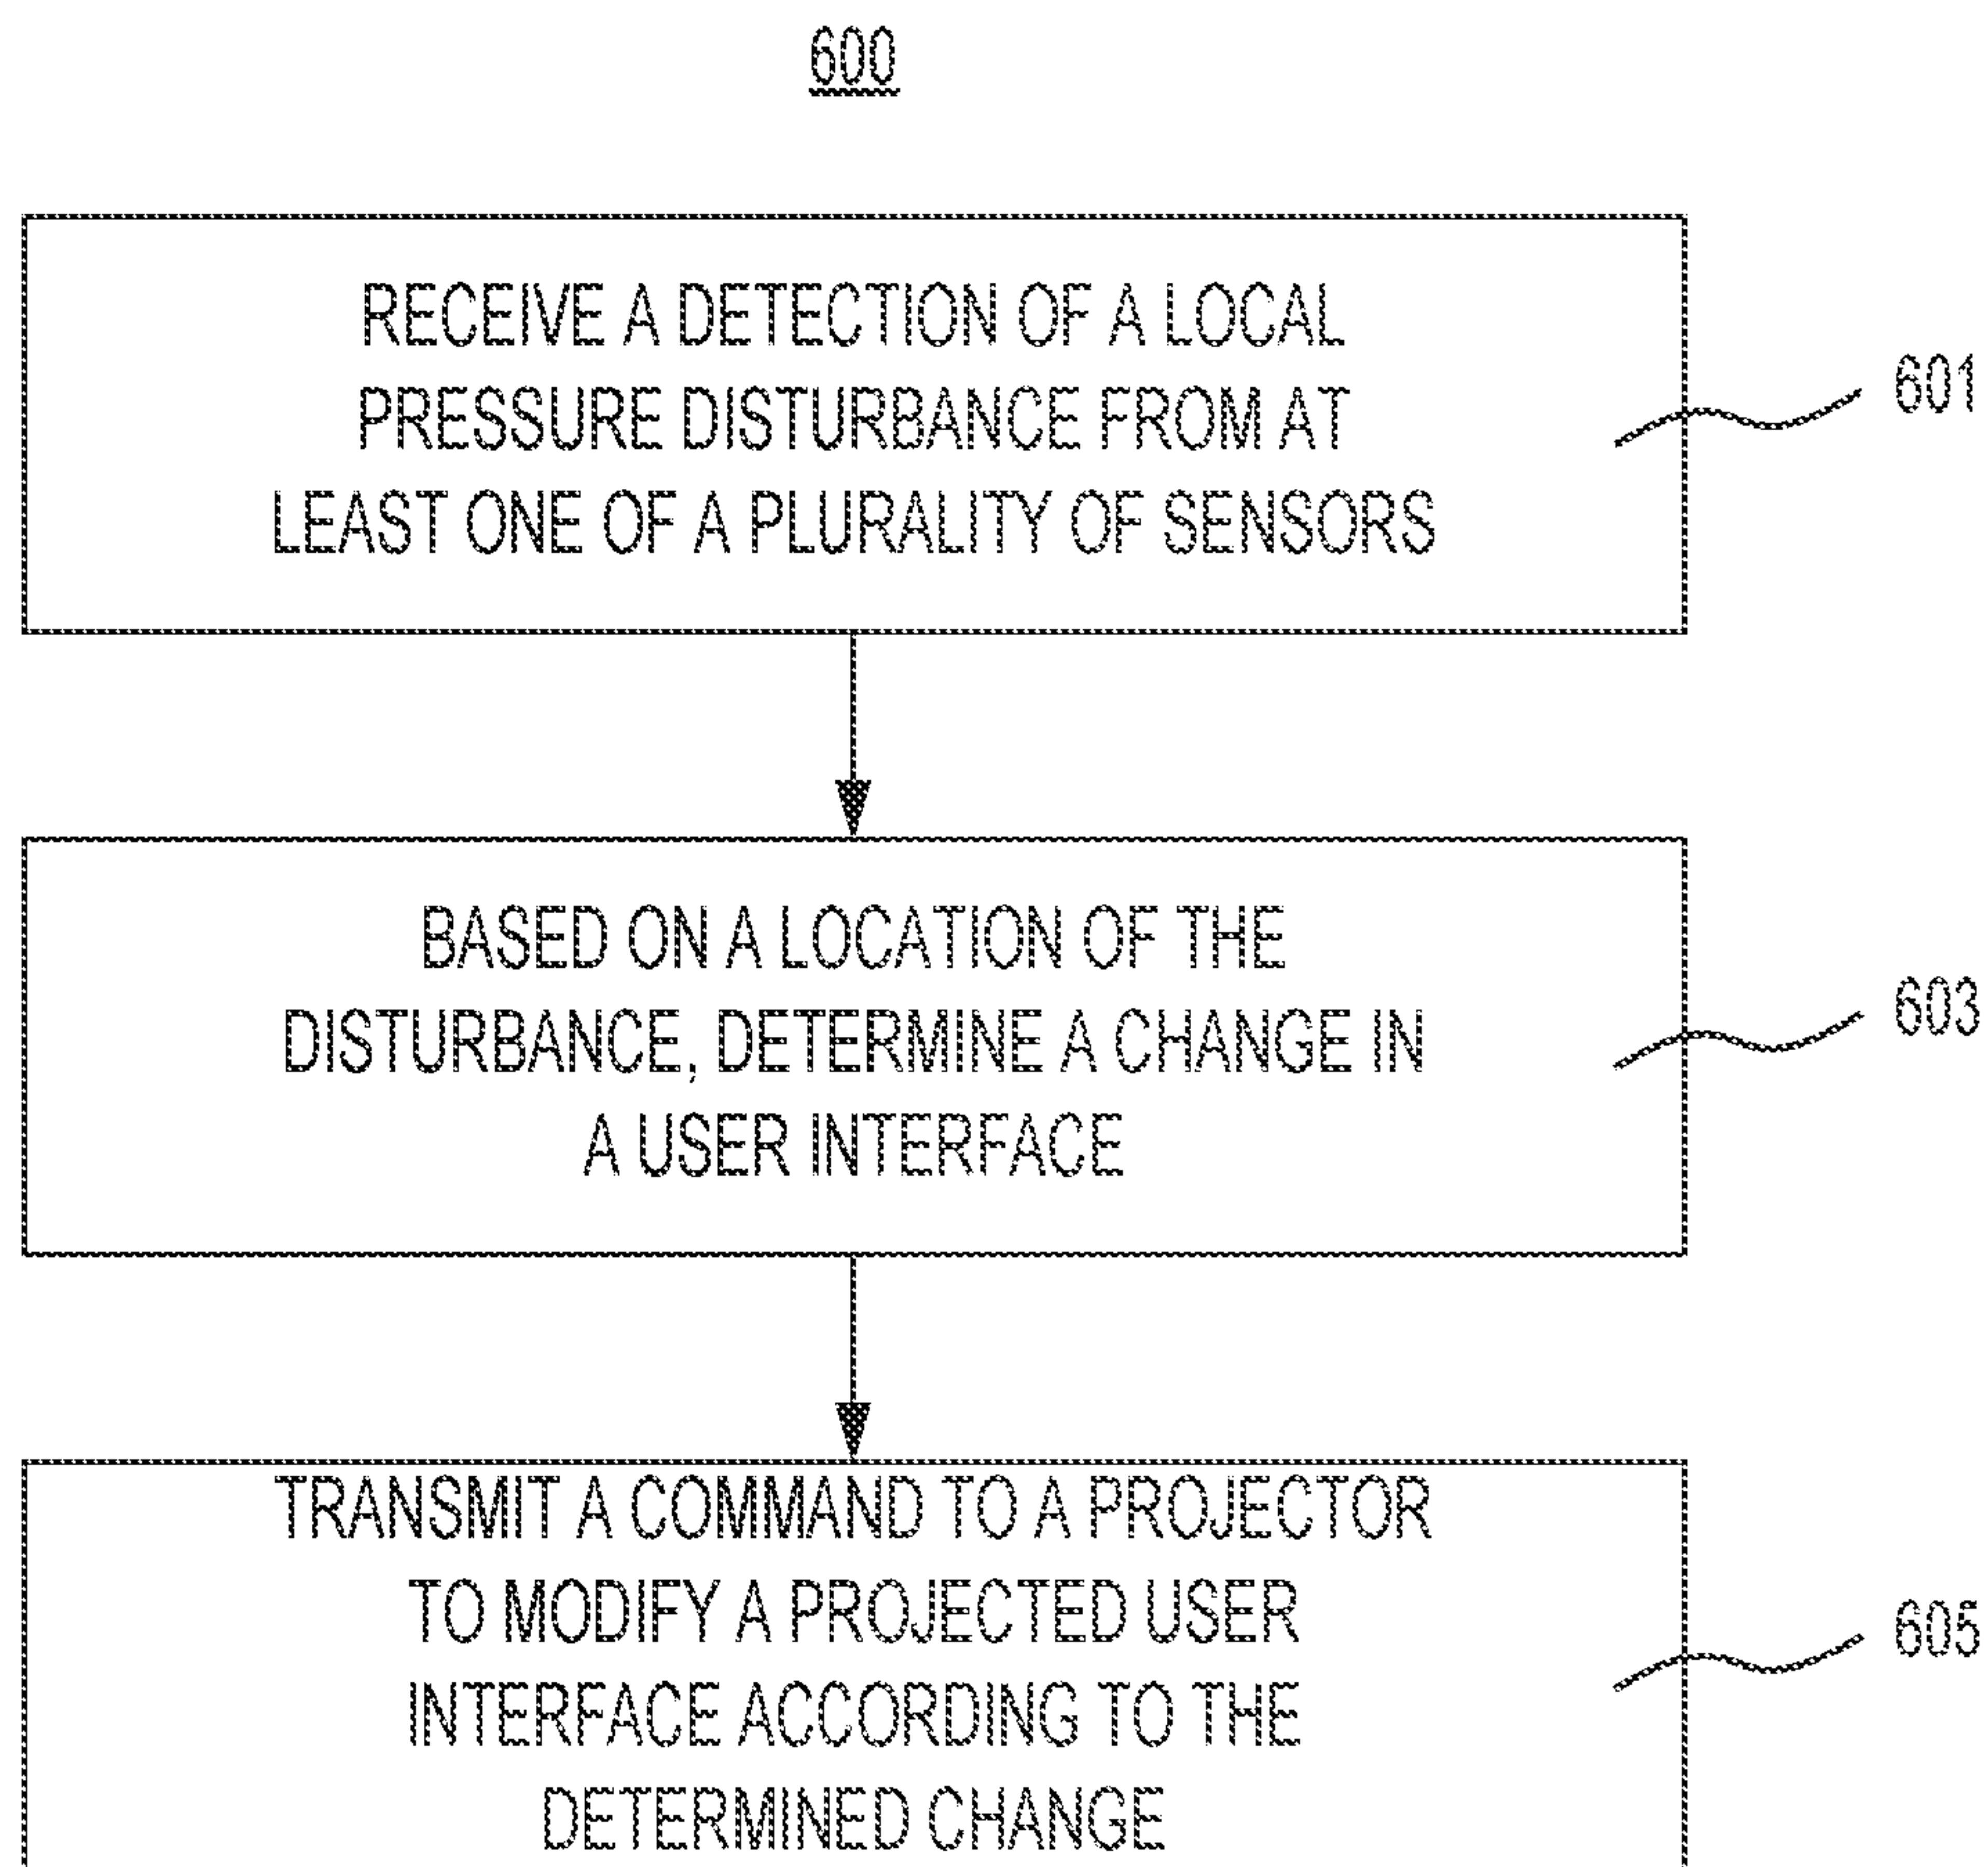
600

RECEIVE A DETECTION OF A LOCAL PRESSURE DISTURBANCE FROM AT LEAST ONE OF A PLURALITY OF SENSORS

601

BASED ON A LOCATION OF THE DISTURBANCE, DETERMINE A CHANGE IN A USER INTERFACE

603

TRANSMIT A COMMAND TO A PROJECTOR TO MODIFY A PROJECTED USER INTERFACE ACCORDING TO THE DETERMINED CHANGE

605